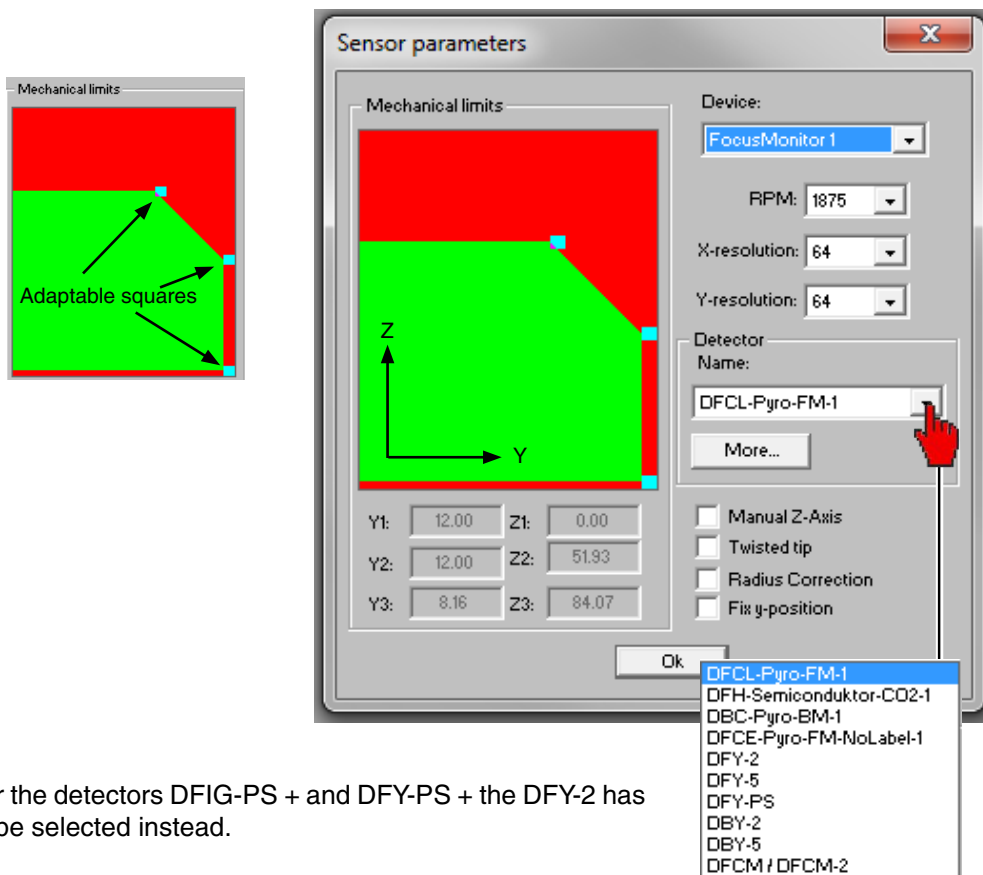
Mechanical limits

Adaptable squares

Sensor parameters

Mechanical limits

Z

Y

Y1: 12.00 Z1: 0.00
Y2: 12.00 Z2: 51.93
Y3: 8.16 Z3: 84.07

Device:
FocusMonitor 1

RPM: 1875
X-resolution: 64
Y-resolution: 64

Detector
Name:
DFCL-Pyro-FM-1
More...

Manual Z-Axis
Twisted tip
Radius Correction
Fix y-position

Ok

DFCL-Pyro-FM-1
DFH-Semiconduktor-CO2-1
DBC-Pyro-BM-1
DFCE-Pyro-FM-NoLabel-1
DFY-2
DFY-5
DFY-PS
DBY-2
DBY-5
DFCM / DFCM-2

r the detectors DFIG-PS + and DFY-PS + the DFY-2 has be selected instead.